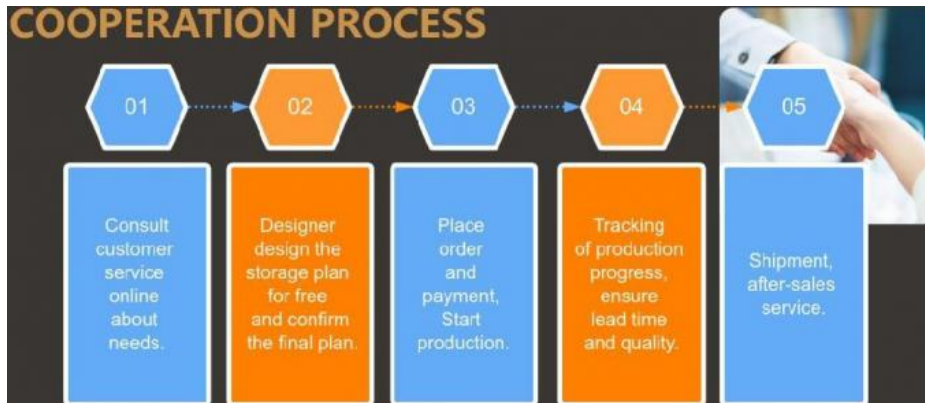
COOPERATION PROCESS

01

02

03

04

05

Consult customer service online about needs.

Designer design the storage plan for free and confirm the final plan.

Place order and payment, Start production.

Tracking of production progress, ensure lead time and quality.

Shipment, after-sales service.